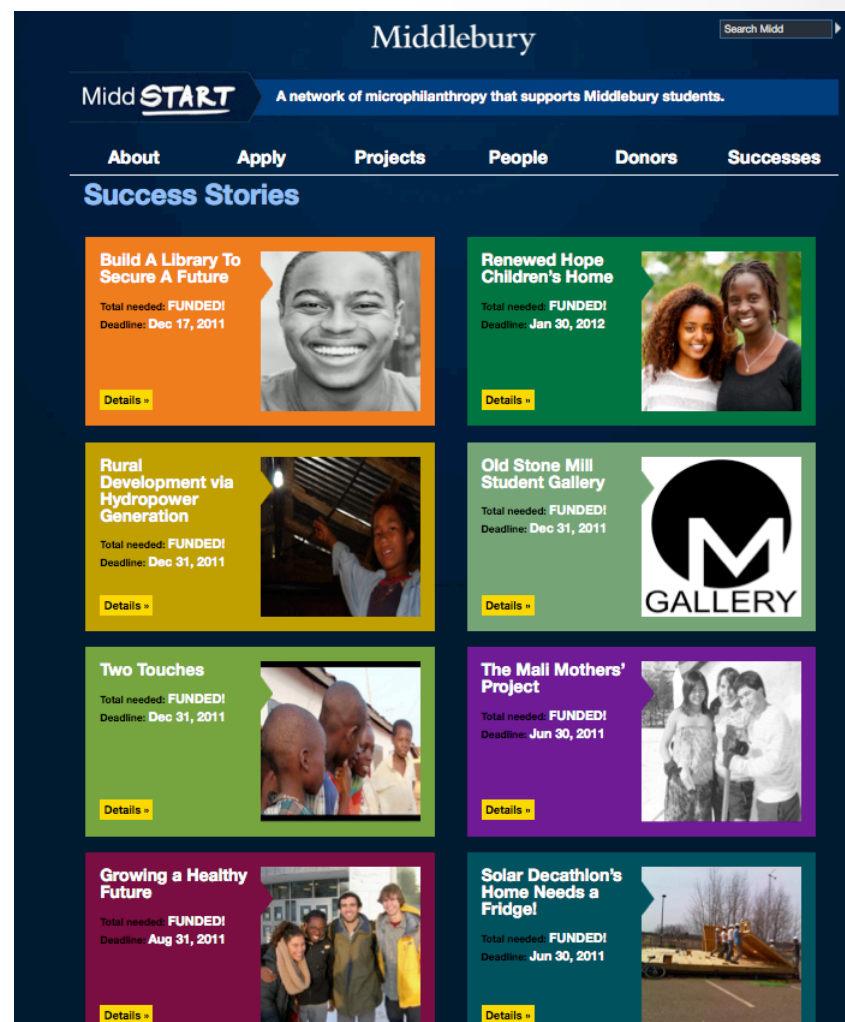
Middlebury

Search Midd

Midd START

A network of microphilanthropy that supports Middlebury students.

About Apply Projects People Donors Successes

Success Stories

Build A Library To Secure A Future
Total needed: FUNDED!
Deadline: Dec 17, 2011
Details »

Renewed Hope Children's Home
Total needed: FUNDED!
Deadline: Jan 30, 2012
Details »

Rural Development via Hydropower Generation
Total needed: FUNDED!
Deadline: Dec 31, 2011
Details »

Old Stone Mill Student Gallery
Total needed: FUNDED!
Deadline: Dec 31, 2011
Details »

M GALLERY

Two Touches
Total needed: FUNDED!
Deadline: Dec 31, 2011
Details »

The Mali Mothers' Project
Total needed: FUNDED!
Deadline: Jun 30, 2011
Details »

Growing a Healthy Future
Total needed: FUNDED!
Deadline: Aug 31, 2011
Details »

Solar Decathlon's Home Needs a Fridge!
Total needed: FUNDED!
Deadline: Jun 30, 2011
Details »